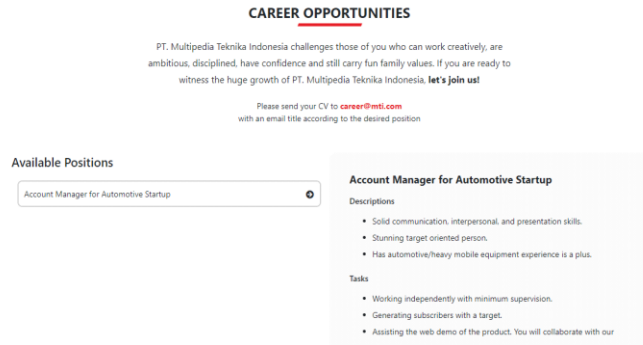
CAREER OPPORTUNITIES

PT. Multipedia Teknika Indonesia challenges those of you who can work creatively, are ambitious, disciplined, have confidence and still carry fun family values. If you are ready to witness the huge growth of PT. Multipedia Teknika Indonesia, let's join us!

Please send your CV to career@mti.com
with an email title according to the desired position

Available Positions

Account Manager for Automotive Startup

Account Manager for Automotive Startup

Descriptions

- Solid communication, interpersonal, and presentation skills.
- Stunning target oriented person.
- Has automotive/heavy mobile equipment experience is a plus.

Tasks

- Working independently with minimum supervision.
- Generating subscribers with a target.
- Assisting the web demo of the product. You will collaborate with our